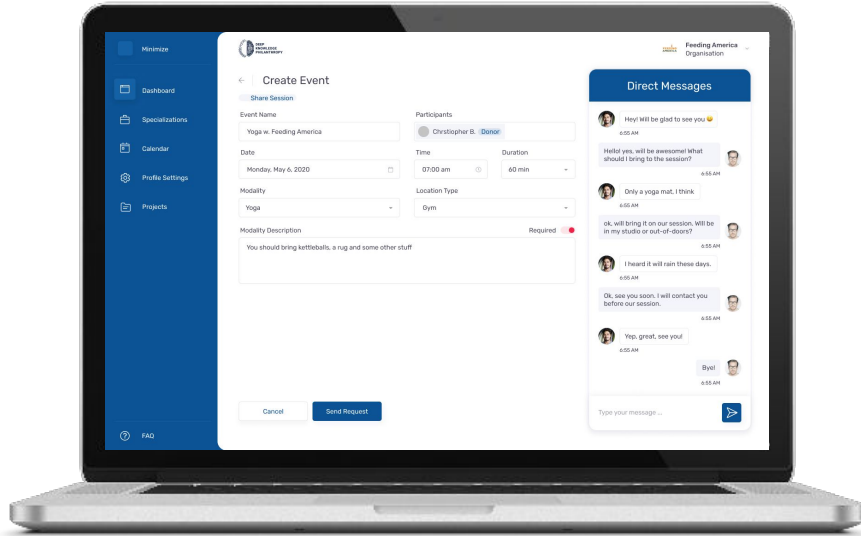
Minimize

Dashboard

Specializations

Calendar

Profile Settings

Projects

FAQ

DEEP KNOWLEDGE PHILANTHROPY

Feeding America
Organisation

Create Event

Share Session

Event Name
Yoga w. Feeding America

Participants
Chrstiopher B. Donor

Date
Monday, May 6, 2020

Time
07:00 am

Duration
60 min

Modality
Yoga

Location Type
Gym

Modality Description
Required

You should bring kettleballs, a rug and some other stuff

Cancel

Send Request

Direct Messages

Hey! Will be glad to see you 😀
6:55 AM

Hello! yes, will be awesome! What should I bring to the session?
6:55 AM

Only a yoga mat, I think
6:55 AM

ok, will bring it on our session. Will be in my studio or out-of-doors?
6:55 AM

I heard it will rain these days.
6:55 AM

Ok, see you soon. I will contact you before our session.
6:55 AM

Yep, great, see you!
6:55 AM

Bye!
6:55 AM

Type your message ...